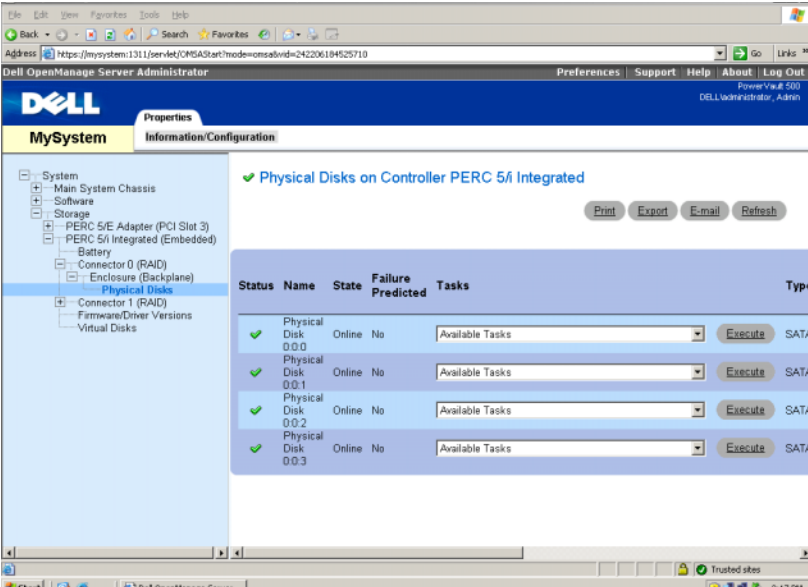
File Edit View Favorites Tools Help

Back Search Favorites

Address https://mysystem:1311/servlet/OMSAStart?mode=omsa&vid=242206184525710 Go Links

Dell OpenManage Server Administrator Preferences | Support | Help | About | Log Out

DELL PowerVault 500 DELL\administrator, Admin

Properties

MySystem Information/Configuration

System
Main System Chassis
Software
Storage
PERC 5/E Adapter (PCI Slot 3)
PERC 5/i Integrated (Embedded)
Battery
Connector 0 (RAID)
Enclosure (Backplane)
Physical Disks
Connector 1 (RAID)
Firmware/Driver Versions
Virtual Disks

Physical Disks on Controller PERC 5/i Integrated

Print Export E-mail Refresh

| Status | Name | State | Failure Predicted | Tasks | | Type |
|---|---|---|---|---|---|---|
| | Physical Disk 0:0:0 | Online | No | Available Tasks | Execute | SATA |
| | Physical Disk 0:0:1 | Online | No | Available Tasks | Execute | SATA |
| | Physical Disk 0:0:2 | Online | No | Available Tasks | Execute | SATA |
| | Physical Disk 0:0:3 | Online | No | Available Tasks | Execute | SATA |

Trusted sites

Start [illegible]